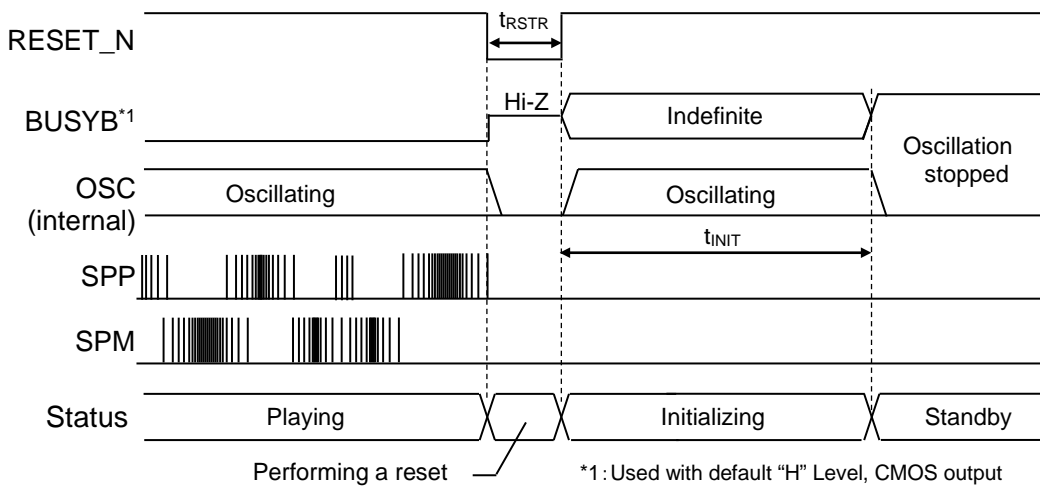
RESET_N

$t_{RSTR}$

BUSYB*1

Hi-Z

Indefinite

Oscillation stopped

OSC (internal)

Oscillating

Oscillating

$t_{INIT}$

SPP

SPM

Status

Playing

Initializing

Standby

Performing a reset

*1: Used with default "H" Level, CMOS output